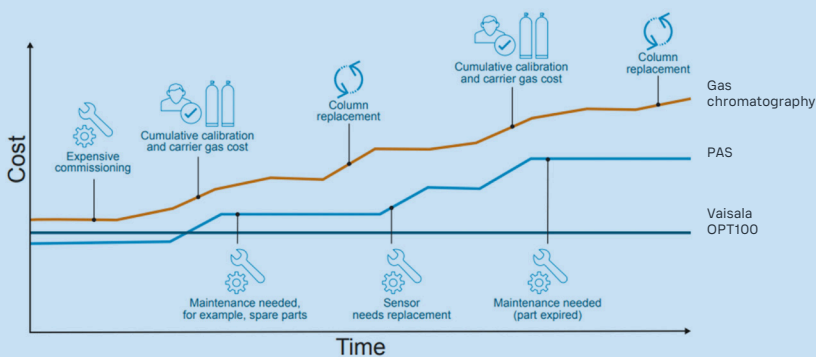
Cost

Time

Expensive commissioning

Cumulative calibration and carrier gas cost

Column replacement

Cumulative calibration and carrier gas cost

Column replacement

Gas chromatography

PAS

Vaisala OPT100

Maintenance needed, for example, spare parts

Sensor needs replacement

Maintenance needed (part expired)